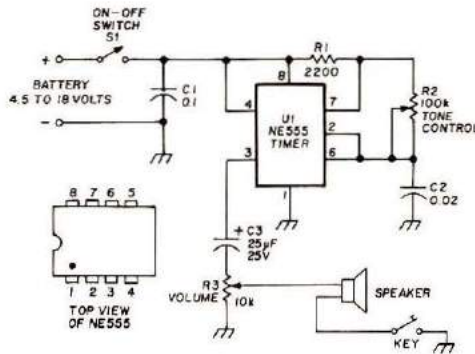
ON-OFF SWITCH S1

+

BATTERY 4.5 TO 18 VOLTS

−

C1 0.1

R1 2200

8

4

7

U1 NE555 TIMER

2

6

3

1

R2 100k TONE CONTROL

C2 0.02

8 7 6 5

1 2 3 4

TOP VIEW OF NE555

+ C3 25µF 25V

R3 VOLUME 10k

SPEAKER

KEY